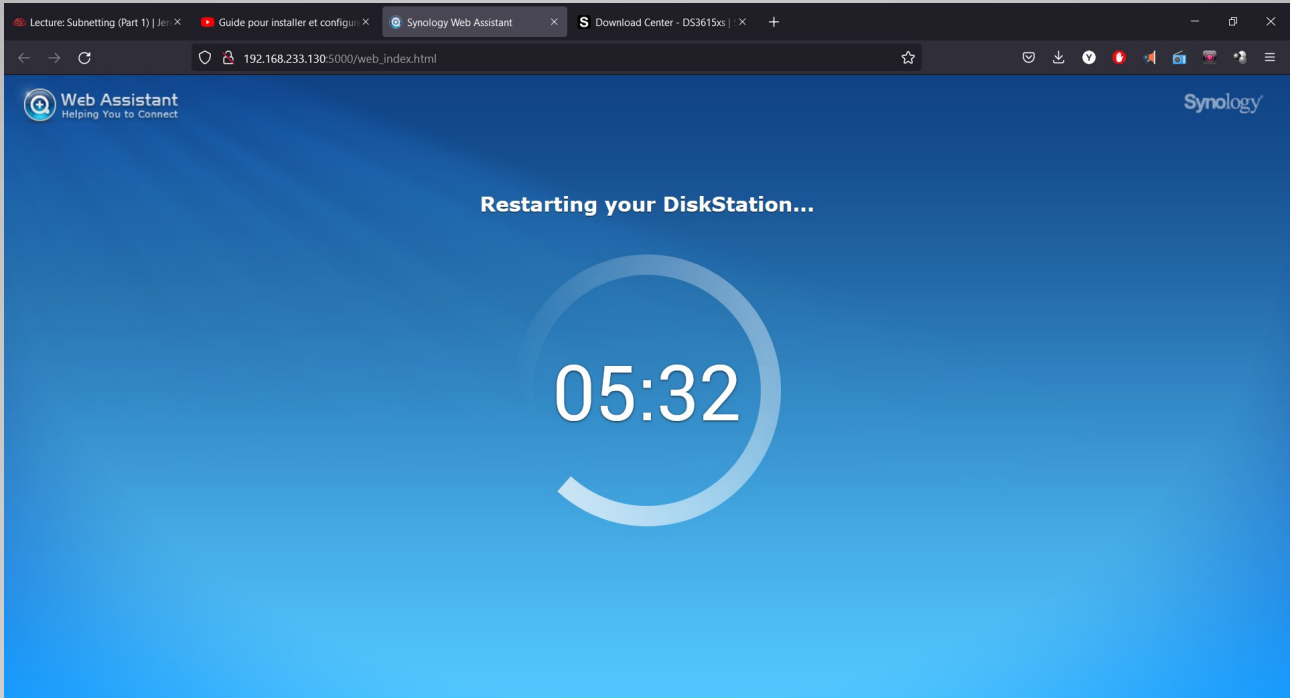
Lecture: Subnetting (Part 1) | Jer
Guide pour installer et configur
Synology Web Assistant
Download Center - DS3615xs |
192.168.233.130:5000/web_index.html

Web Assistant
Helping You to Connect

Synology

Restarting your DiskStation...

05:32